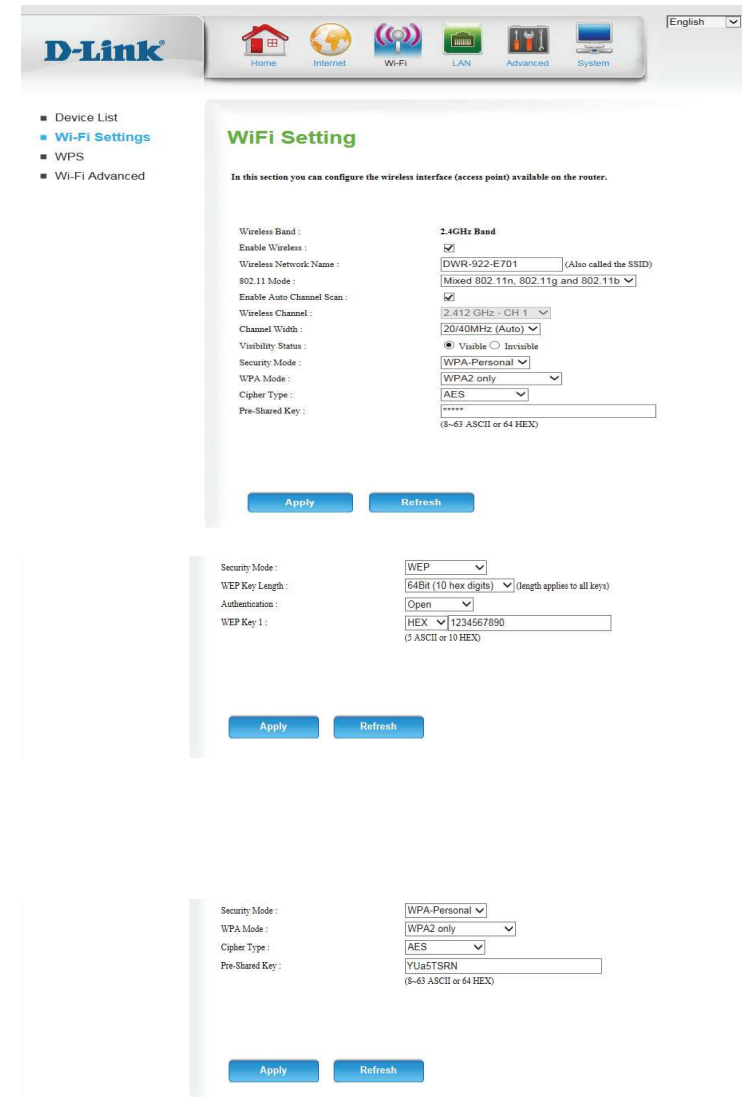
English

D-Link

Home Internet Wi-Fi LAN Advanced System

■ Device List
■ Wi-Fi Settings
■ WPS
■ Wi-Fi Advanced

WiFi Setting

In this section you can configure the wireless interface (access point) available on the router.

| | |
|---|---|
| Wireless Band : | 2.4GHz Band |
| Enable Wireless : | ☑ |
| Wireless Network Name : | DWR-922-E701 (Also called the SSID) |
| 802.11 Mode : | Mixed 802.11n, 802.11g and 802.11b |
| Enable Auto Channel Scan : | ☑ |
| Wireless Channel : | 2.412 GHz - CH 1 |
| Channel Width : | 20/40MHz (Auto) |
| Visibility Status : | Visible Invisible |
| Security Mode : | WPA-Personal |
| WPA Mode : | WPA2 only |
| Cipher Type : | AES |
| Pre-Shared Key : | ***** (8~63 ASCII or 64 HEX) |

Apply Refresh

| | |
|---|---|
| Security Mode : | WEP |
| WEP Key Length : | 64Bit (10 hex digits) (length applies to all keys) |
| Authentication : | Open |
| WEP Key 1 : | HEX 1234567890 (5 ASCII or 10 HEX) |

Apply Refresh

| | |
|---|---|
| Security Mode : | WPA-Personal |
| WPA Mode : | WPA2 only |
| Cipher Type : | AES |
| Pre-Shared Key : | YUa5TSRN (8~63 ASCII or 64 HEX) |

Apply Refresh